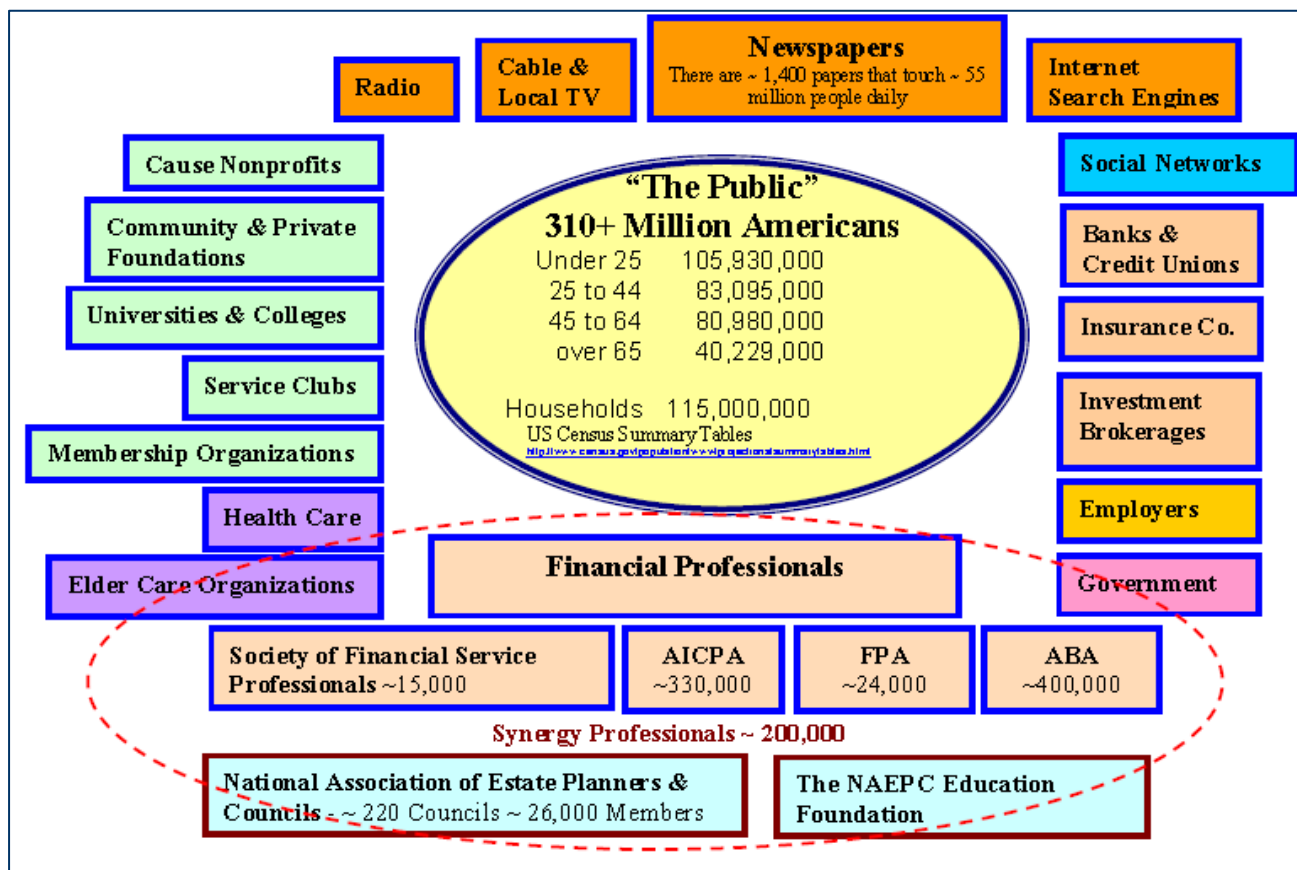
Radio

Cable & Local TV

Newspapers
There are ~ 1,400 papers that touch ~ 55 million people daily

Internet Search Engines

Cause Nonprofits

Community & Private Foundations

Universities & Colleges

Service Clubs

Membership Organizations

Health Care

Elder Care Organizations

"The Public"
310+ Million Americans

| | |
|---|---|
| Under 25 | 105,930,000 |
| 25 to 44 | 83,095,000 |
| 45 to 64 | 80,980,000 |
| over 65 | 40,229,000 |

Households 115,000,000
US Census Summary Tables
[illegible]

Social Networks

Banks & Credit Unions

Insurance Co.

Investment Brokerages

Employers

Government

Financial Professionals

Society of Financial Service Professionals ~15,000

AICPA ~330,000

FPA ~24,000

ABA ~400,000

Synergy Professionals ~ 200,000

National Association of Estate Planners & Councils - ~ 220 Councils ~ 26,000 Members

The NAEPC Education Foundation